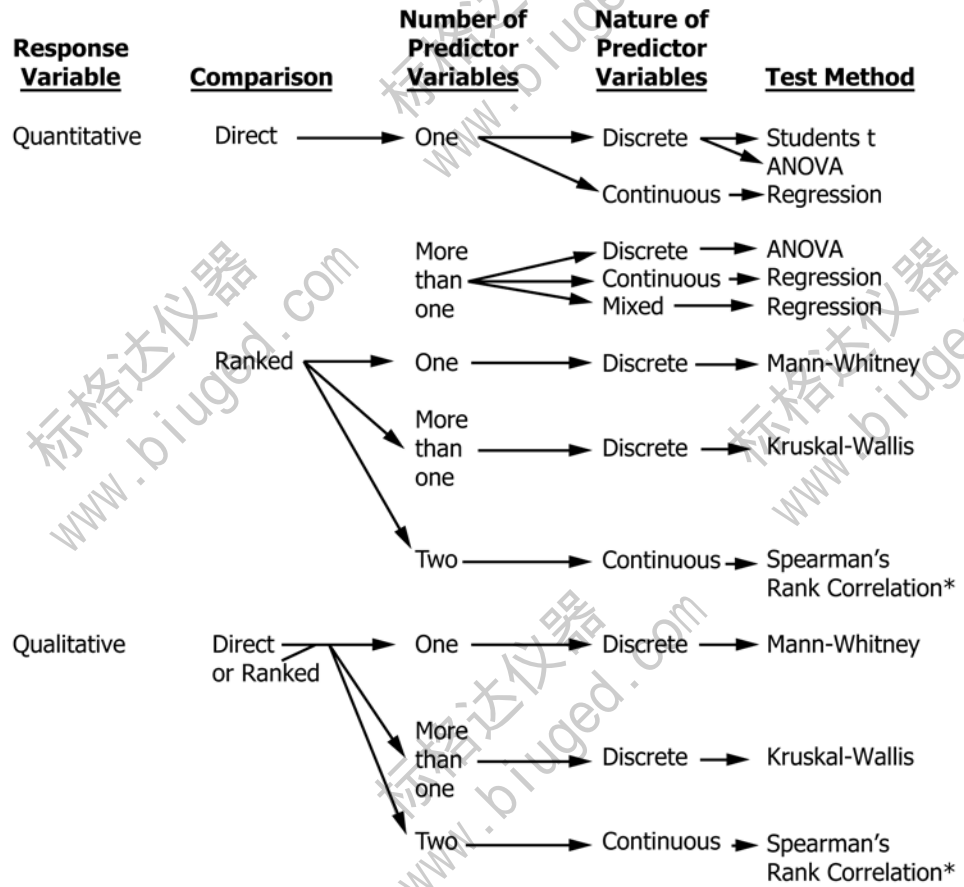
| Response Variable | Comparison | Number of Predictor Variables | Nature of Predictor Variables | Test Method |
|---|---|---|---|---|
| Quantitative | Direct | One | Discrete | Students t |
| | | | | ANOVA |
| | | | Continuous | Regression |
| | | More than one | Discrete | ANOVA |
| | | | Continuous | Regression |
| | | | Mixed | Regression |
| | Ranked | One | Discrete | Mann-Whitney |
| | | More than one | Discrete | Kruskal-Wallis |
| | | Two | Continuous | Spearman's Rank Correlation* |
| Qualitative | Direct or Ranked | One | Discrete | Mann-Whitney |
| | | More than one | Discrete | Kruskal-Wallis |
| | | Two | Continuous | Spearman's Rank Correlation* |

标格达仪器 www.biuged.com
标格达仪器 www.biuged.com
标格达仪器 www.biuged.com
标格达仪器 www.biuged.com